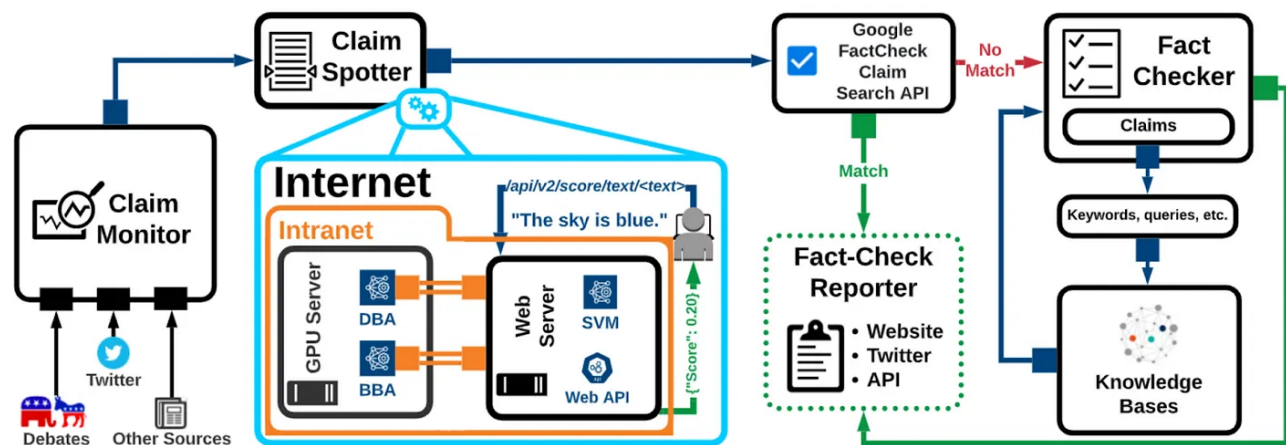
Claim Spotter

Google FactCheck Claim Search API

No Match

Fact Checker

Claims

Claim Monitor

Internet

/api/v2/score/text/<text>

"The sky is blue."

Intranet

GPU Server

DBA

BBA

Web Server

SVM

Web API

{"Score": 0.20}

Match

Fact-Check Reporter

• Website
• Twitter
• API

Keywords, queries, etc.

Knowledge Bases

Twitter

Debates

Other Sources